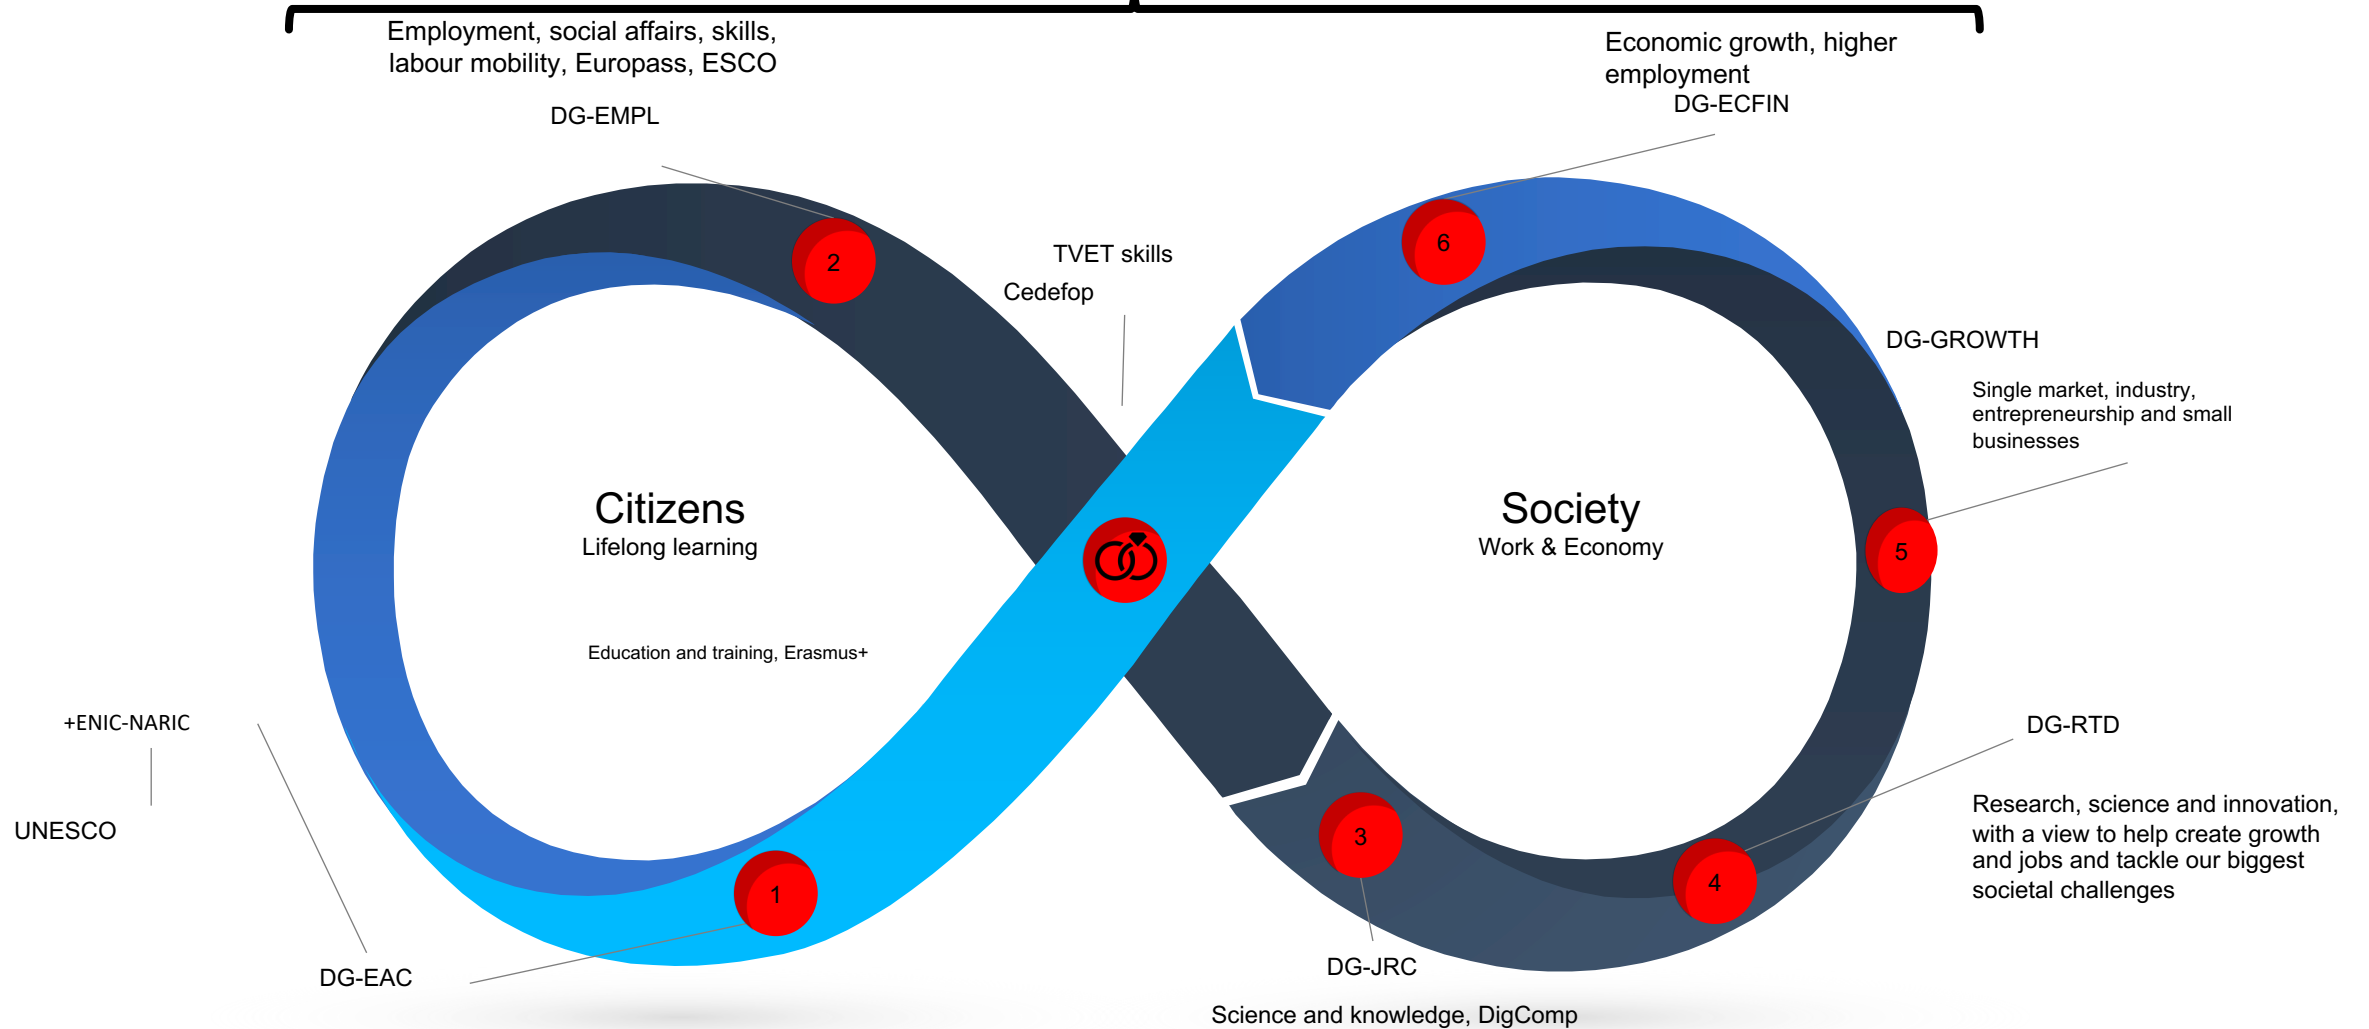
Employment, social affairs, skills, labour mobility, Europass, ESCO

Economic growth, higher employment

DG-EMPL

DG-ECFIN

2

6

TVET skills

Cedefop

DG-GROWTH

Single market, industry, entrepreneurship and small businesses

Citizens
Lifelong learning

Society
Work & Economy

5

Education and training, Erasmus+

+ENIC-NARIC

DG-RTD

UNESCO

Research, science and innovation, with a view to help create growth and jobs and tackle our biggest societal challenges

3

4

1

DG-EAC

DG-JRC

Science and knowledge, DigComp